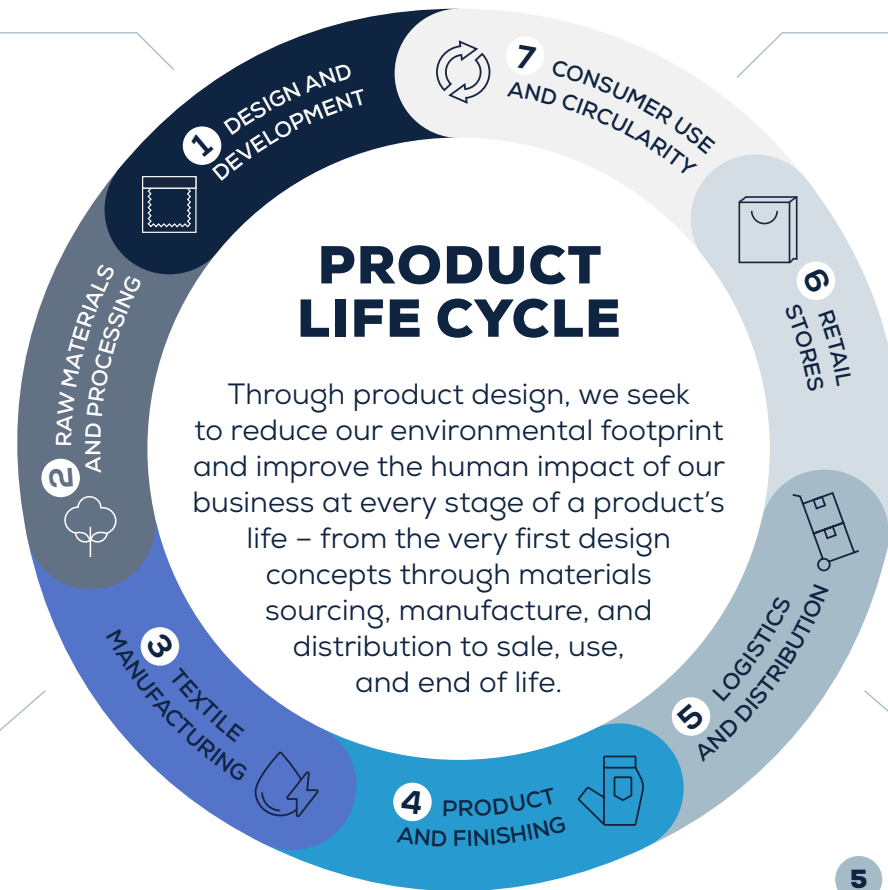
1 DESIGN AND DEVELOPMENT

7 CONSUMER USE AND CIRCULARITY

6 RETAIL STORES

5 LOGISTICS AND DISTRIBUTION

4 PRODUCT AND FINISHING

3 TEXTILE MANUFACTURING

2 RAW MATERIALS AND PROCESSING

PRODUCT LIFE CYCLE

Through product design, we seek to reduce our environmental footprint and improve the human impact of our business at every stage of a product's life – from the very first design concepts through materials sourcing, manufacture, and distribution to sale, use, and end of life.

5